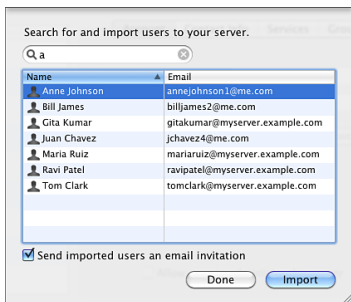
Services

Search for and import users to your server.

a

| Name | Email |
|---|---|
| Anne Johnson | annejohnson1@me.com |
| Bill James | billjames2@me.com |
| Gita Kumar | gitakumar@myserver.example.com |
| Juan Chavez | jchavez4@me.com |
| Maria Ruiz | mariaruiz@myserver.example.com |
| Ravi Patel | ravipatel@myserver.example.com |
| Tom Clark | tomclark@myserver.example.com |

Send imported users an email invitation

Done Import